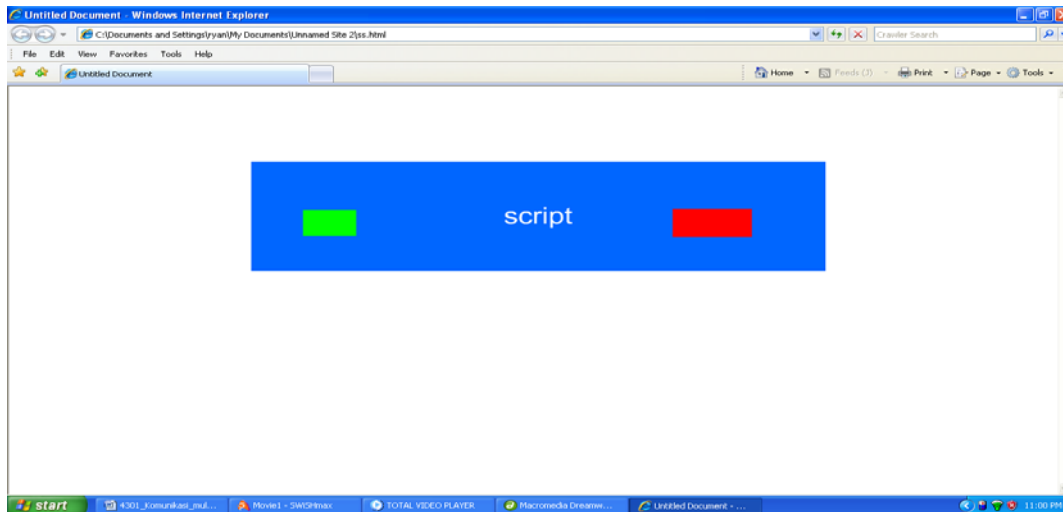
Untitled Document - Windows Internet Explorer

C:\Documents and Settings\ryan\My Documents\Unnamed Site 2\ss.html

Crawler Search

File Edit View Favorites Tools Help

Untitled Document

Home Feeds (J) Print Page Tools

script

start 4301_Komunkasi_mul... Movie1 - SWISHmax TOTAL VIDEO PLAYER Macromedia Dreamw... Untitled Document - ... 11:00 PM